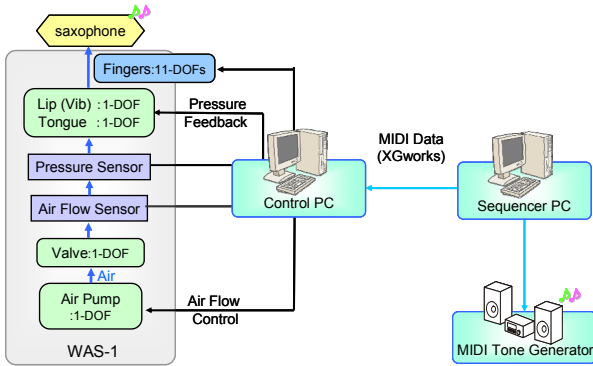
saxophone

Fingers:11-DOFs

Lip (Vib) :1-DOF
Tongue :1-DOF

Pressure Feedback

Pressure Sensor

Air Flow Sensor

Valve:1-DOF

Air

Air Pump :1-DOF

WAS-1

Control PC

MIDI Data (XGworks)

Sequencer PC

Air Flow Control

MIDI Tone Generator